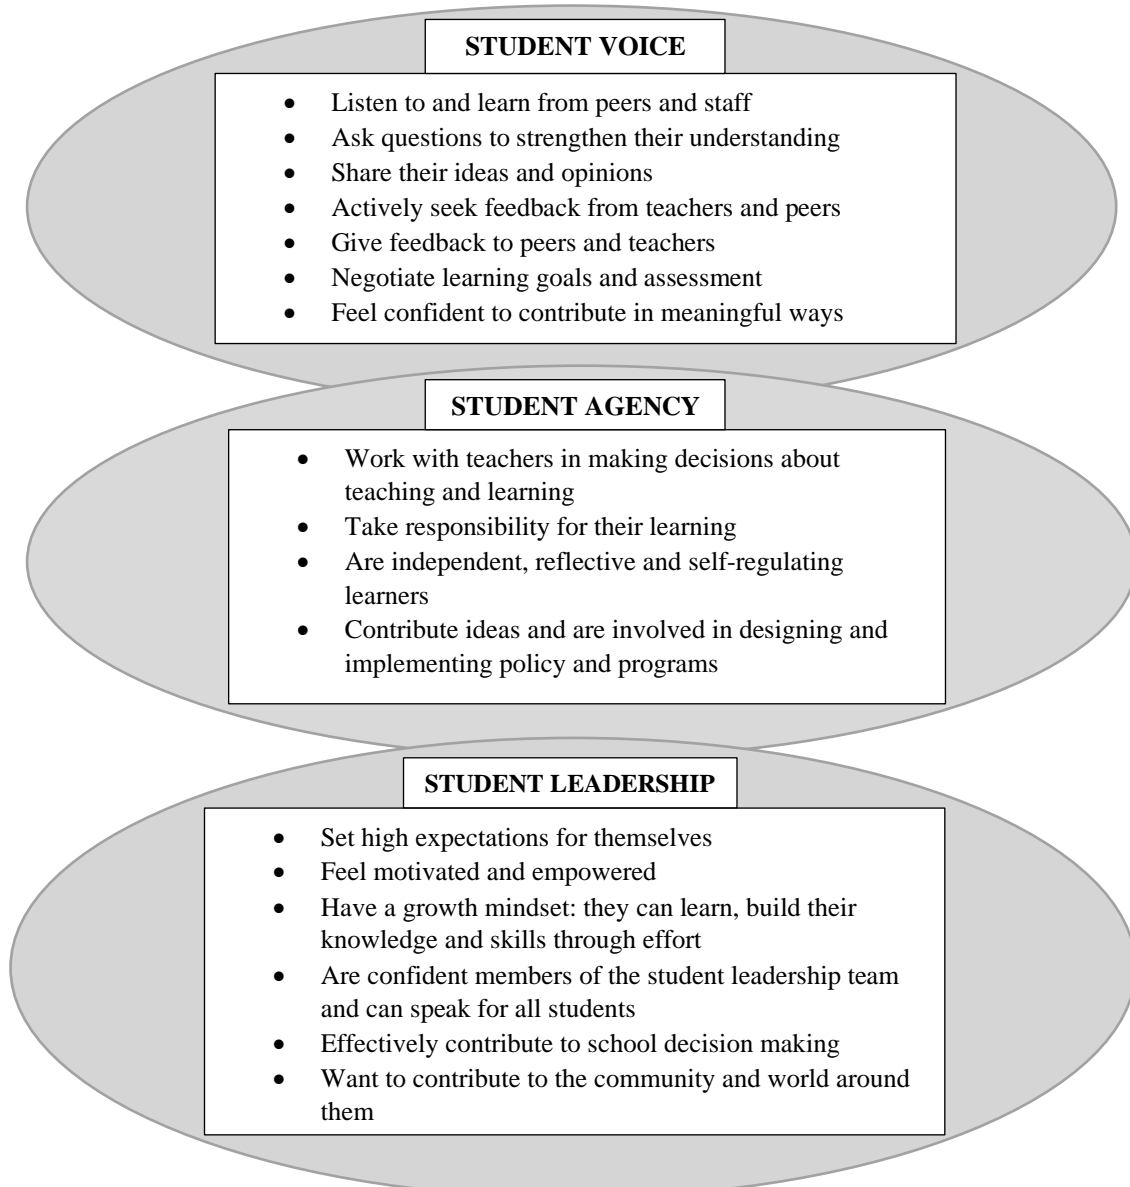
STUDENT VOICE

- Listen to and learn from peers and staff
- Ask questions to strengthen their understanding
- Share their ideas and opinions
- Actively seek feedback from teachers and peers
- Give feedback to peers and teachers
- Negotiate learning goals and assessment
- Feel confident to contribute in meaningful ways

STUDENT AGENCY

- Work with teachers in making decisions about teaching and learning
- Take responsibility for their learning
- Are independent, reflective and self-regulating learners
- Contribute ideas and are involved in designing and implementing policy and programs

STUDENT LEADERSHIP

- Set high expectations for themselves
- Feel motivated and empowered
- Have a growth mindset: they can learn, build their knowledge and skills through effort
- Are confident members of the student leadership team and can speak for all students
- Effectively contribute to school decision making
- Want to contribute to the community and world around them